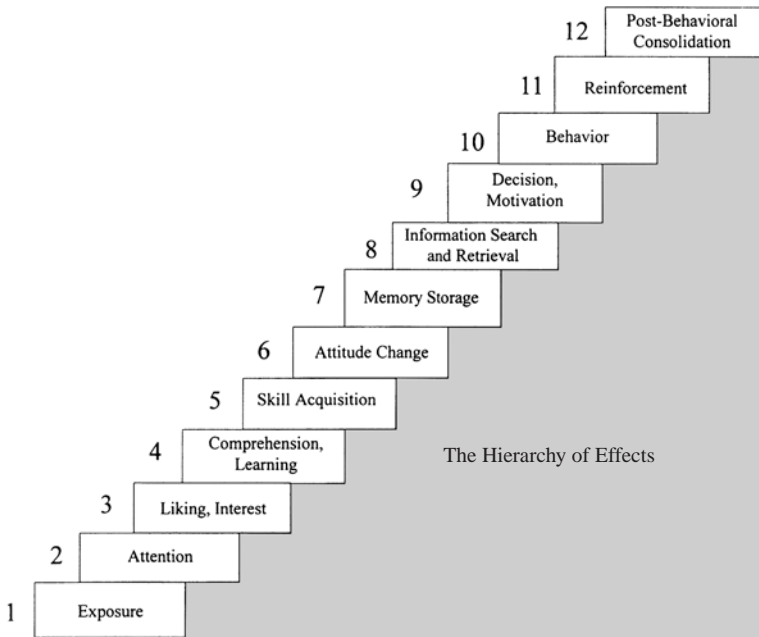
12 Post-Behavioral Consolidation

11 Reinforcement

10 Behavior

9 Decision, Motivation

8 Information Search and Retrieval

7 Memory Storage

6 Attitude Change

5 Skill Acquisition

4 Comprehension, Learning

3 Liking, Interest

2 Attention

1 Exposure

The Hierarchy of Effects